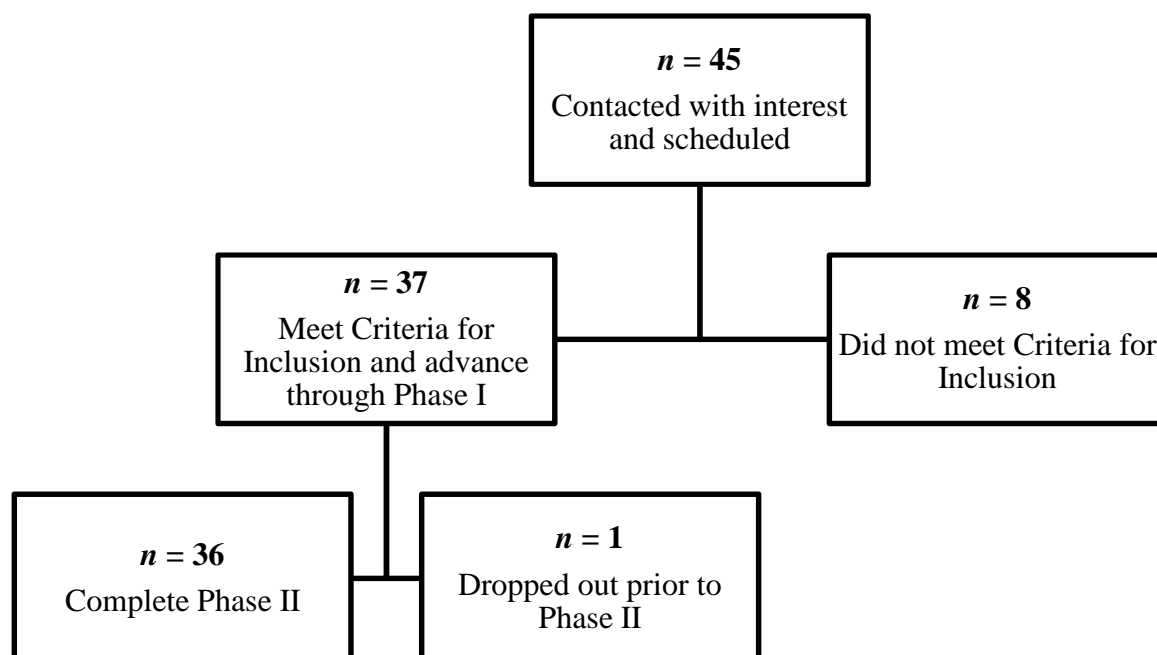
$n$ = 45
Contacted with interest and scheduled

$n$ = 37
Meet Criteria for Inclusion and advance through Phase I

$n$ = 8
Did not meet Criteria for Inclusion

$n$ = 36
Complete Phase II

$n$ = 1
Dropped out prior to Phase II